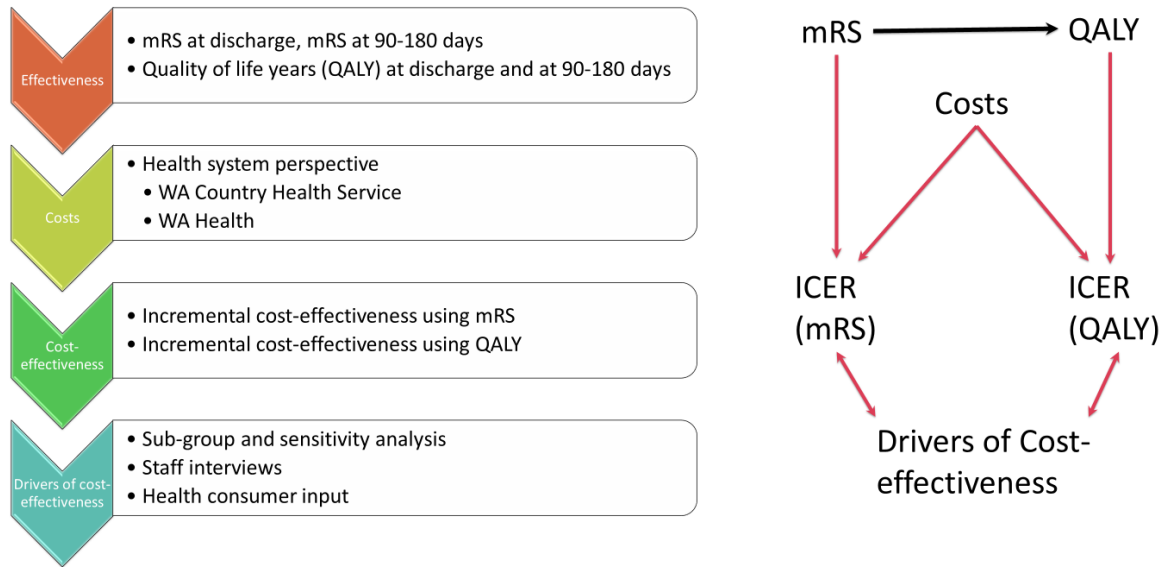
Effectiveness

• mRS at discharge, mRS at 90-180 days
• Quality of life years (QALY) at discharge and at 90-180 days

Costs

• Health system perspective
• WA Country Health Service
• WA Health

Cost-effectiveness

• Incremental cost-effectiveness using mRS
• Incremental cost-effectiveness using QALY

Drivers of cost-effectiveness

• Sub-group and sensitivity analysis
• Staff interviews
• Health consumer input

mRS

QALY

Costs

ICER (mRS)

ICER (QALY)

Drivers of Cost-effectiveness